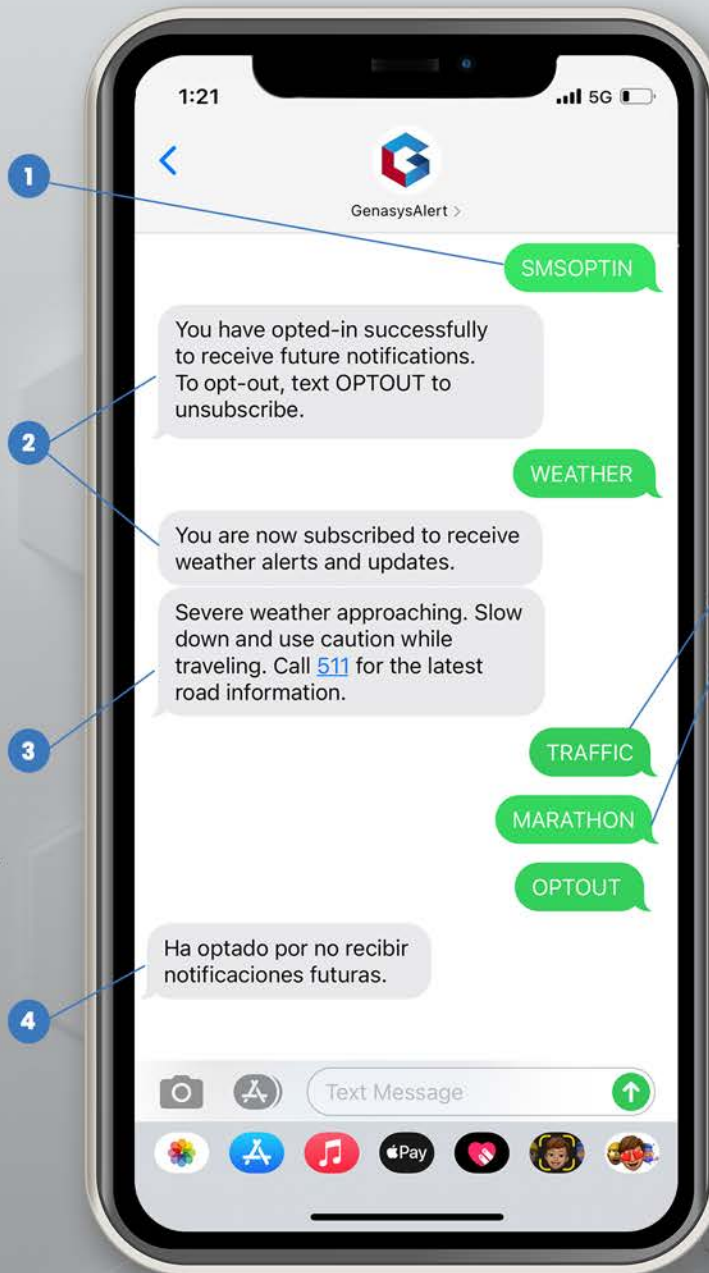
1

1:21

5G

GenasysAlert >

SMSOPTIN

You have opted-in successfully to receive future notifications. To opt-out, text OPTOUT to unsubscribe.

2

WEATHER

You are now subscribed to receive weather alerts and updates.

Severe weather approaching. Slow down and use caution while traveling. Call 511 for the latest road information.

3

TRAFFIC

MARATHON

OPTOUT

Ha optado por no recibir notificaciones futuras.

4

Text Message

Pay